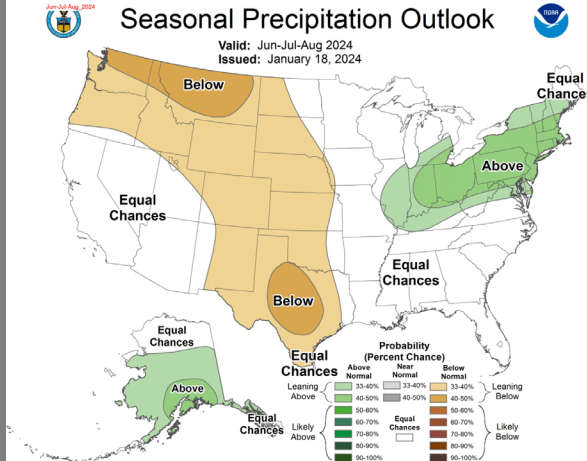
Jun-Jul-Aug_2024

Seasonal Precipitation Outlook

Valid: Jun-Jul-Aug 2024
Issued: January 18, 2024

NOAA

Below

Equal Chances

Equal Chances

Above

Equal Chances

Below

Equal Chances

Equal Chances

Above

Equal Chances

Probability (Percent Chance)

Above Normal
Near Normal
Below Normal

Leaning Above
33-40%
40-50%

33-40%
40-50%

33-40%
40-50%
Leaning Below

Likely Above
50-60%
60-70%
70-80%
80-90%
90-100%

Equal Chances

50-60%
60-70%
70-80%
80-90%
90-100%
Likely Below